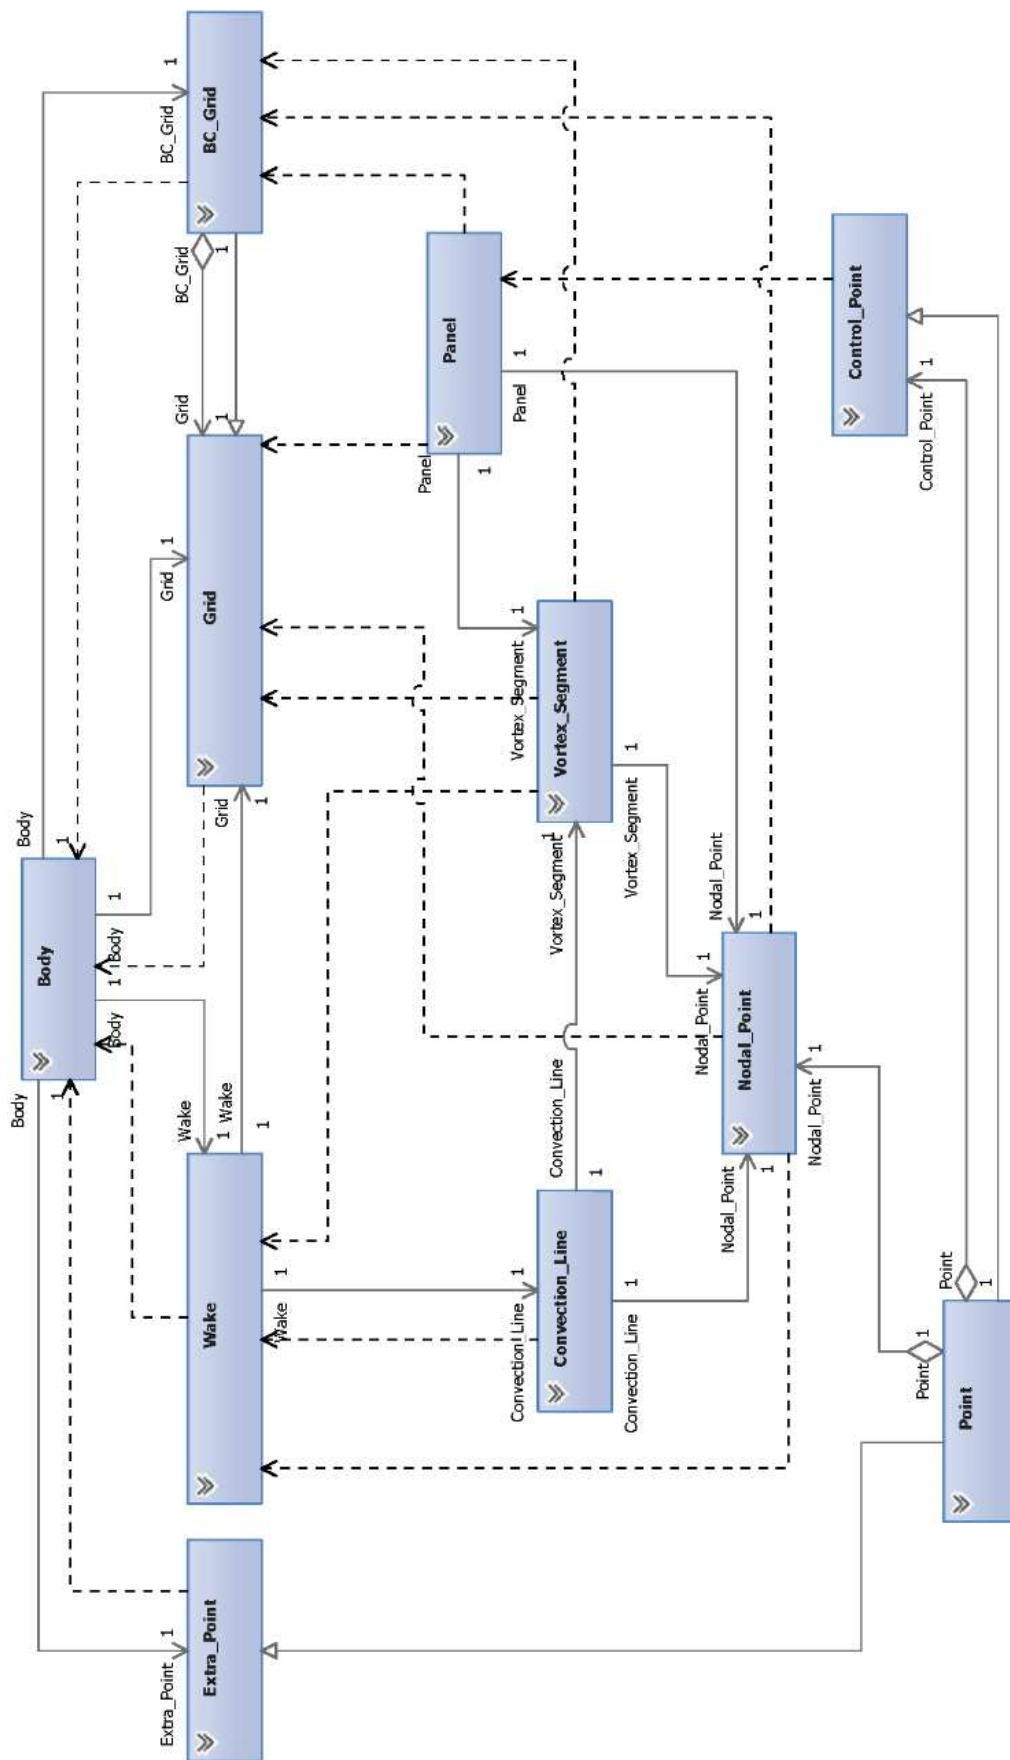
BC_Grid
1
BC_Grid
BC_Grid
1
Panel
1
Panel
Panel
1
Control_Point
1
Control_Point
Grid
1
Grid
1
Grid
Grid
1
Vortex_Segment
1
Vortex_Segment
Vortex_Segment
1
Vortex_Segment
1
Nodal_Point
1
Body
1
Body
1
1 Body
1
Body
Body
1
Wake
1 Wake
1
Nodal_Point
1
Nodal_Point
Nodal_Point
1
Nodal_Point
1
Convection_Line
1
Wake
1
Wake
Convection_Line
1
Convection_Line
1
Convection_Line
Point
1
Point
1
Point
Extra_Point
1
Extra_Point